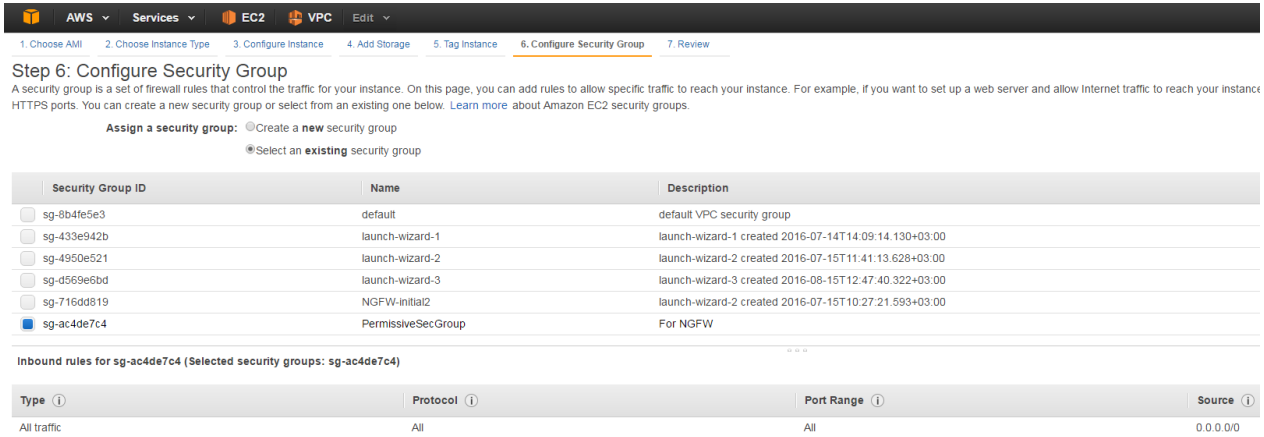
AWS Services EC2 VPC Edit

1. Choose AMI 2. Choose Instance Type 3. Configure Instance 4. Add Storage 5. Tag Instance 6. Configure Security Group 7. Review

Step 6: Configure Security Group
A security group is a set of firewall rules that control the traffic for your instance. On this page, you can add rules to allow specific traffic to reach your instance. For example, if you want to set up a web server and allow Internet traffic to reach your instance HTTPS ports. You can create a new security group or select from an existing one below. Learn more about Amazon EC2 security groups.

Assign a security group: Create a **new** security group

Select an **existing** security group

| Security Group ID | Name | Description |
|---|---|---|
| sg-8b4fe5e3 | default | default VPC security group |
| sg-433e942b | launch-wizard-1 | launch-wizard-1 created 2016-07-14T14:09:14.130+03:00 |
| sg-4950e521 | launch-wizard-2 | launch-wizard-2 created 2016-07-15T11:41:13.628+03:00 |
| sg-d569e6bd | launch-wizard-3 | launch-wizard-3 created 2016-08-15T12:47:40.322+03:00 |
| sg-716dd819 | NGFW-initial2 | launch-wizard-2 created 2016-07-15T10:27:21.593+03:00 |
| sg-ac4de7c4 | PermissiveSecGroup | For NGFW |

Inbound rules for sg-ac4de7c4 (Selected security groups: sg-ac4de7c4)

| Type ⓘ | Protocol ⓘ | Port Range ⓘ | Source ⓘ |
|---|---|---|---|
| All traffic | All | All | 0.0.0.0/0 |